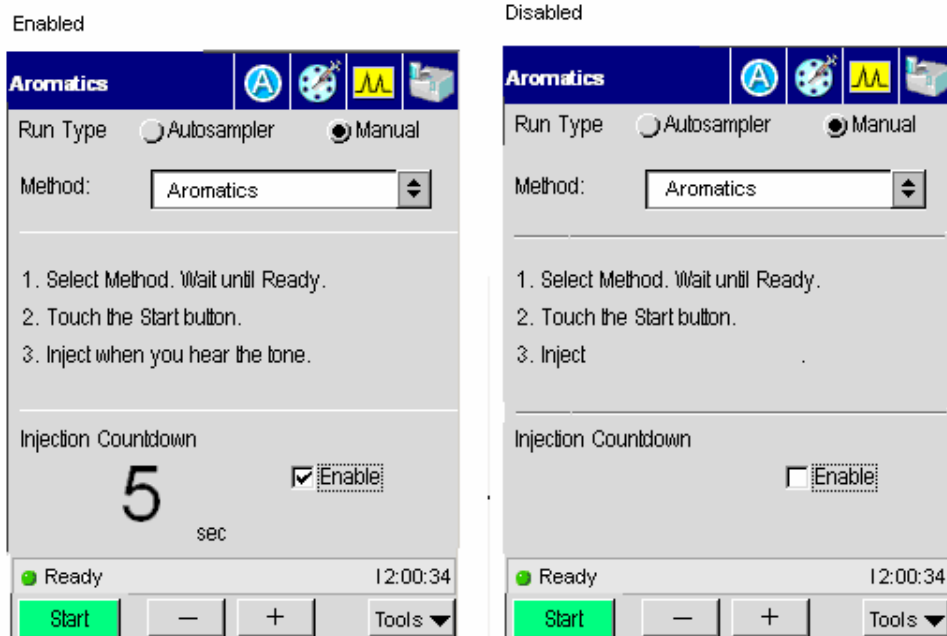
Enabled

Aromatics

Run Type Autosampler Manual

Method: Aromatics

1. Select Method. Wait until Ready.
2. Touch the Start button.
3. Inject when you hear the tone.

Injection Countdown

5 sec

Enable

Ready 12:00:34

Start – + Tools

Disabled

Aromatics

Run Type Autosampler Manual

Method: Aromatics

1. Select Method. Wait until Ready.
2. Touch the Start button.
3. Inject .

Injection Countdown

Enable

Ready 12:00:34

Start – + Tools